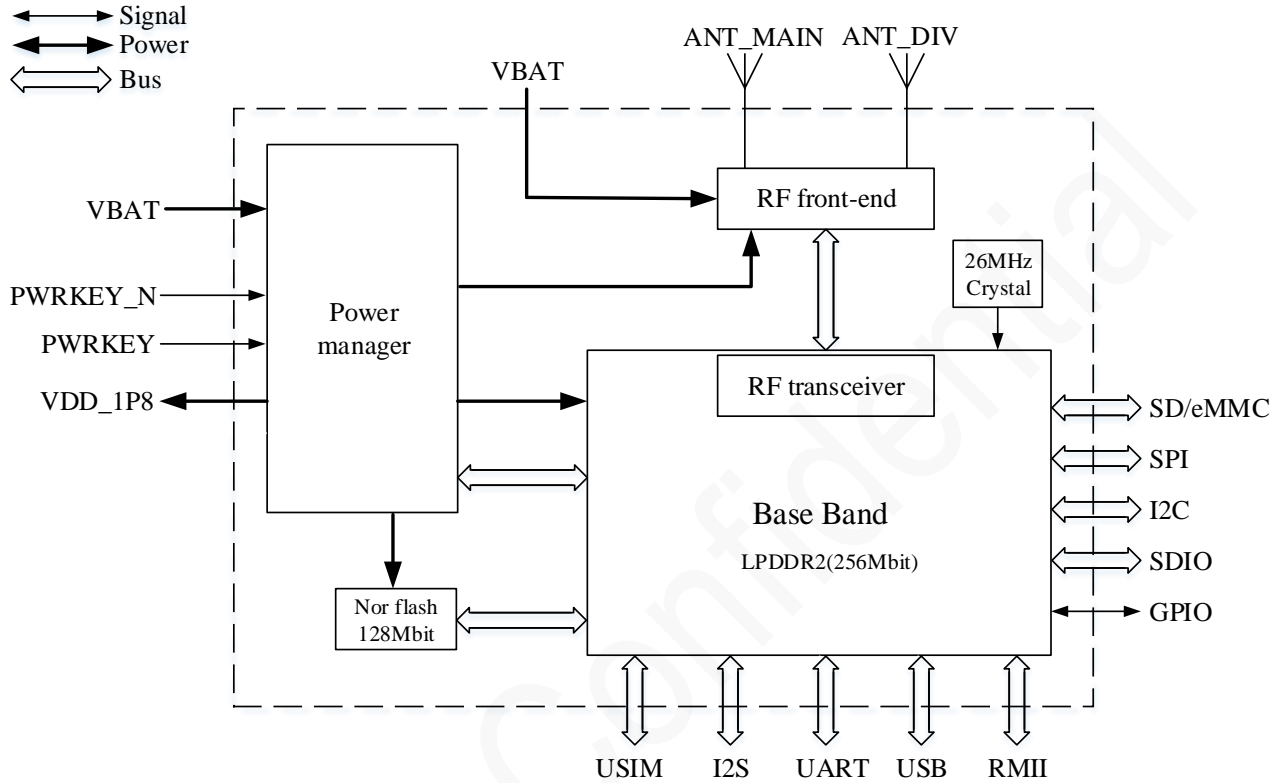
Signal
Power
Bus

ANT_MAIN ANT_DIV

VBAT

RF front-end

26MHz Crystal

VBAT

PWRKEY_N

PWRKEY

Power manager

VDD_1P8

RF transceiver

SD/eMMC

SPI

I2C

Base Band

LPDDR2(256Mbit)

SDIO

GPIO

Nor flash 128Mbit

USIM I2S UART USB RMII

confidential